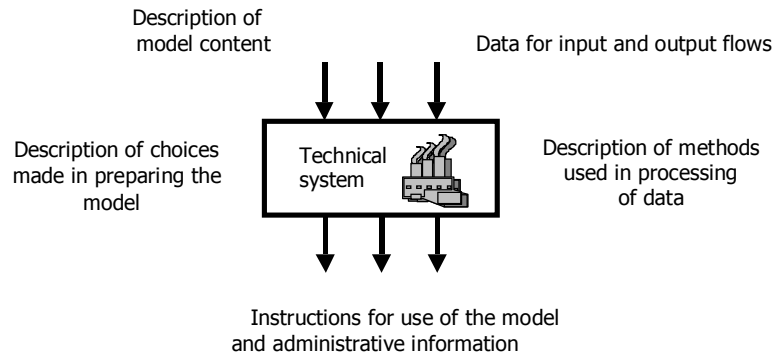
Description of model content

Data for input and output flows

Description of choices made in preparing the model

Technical system

Description of methods used in processing of data

Instructions for use of the model and administrative information